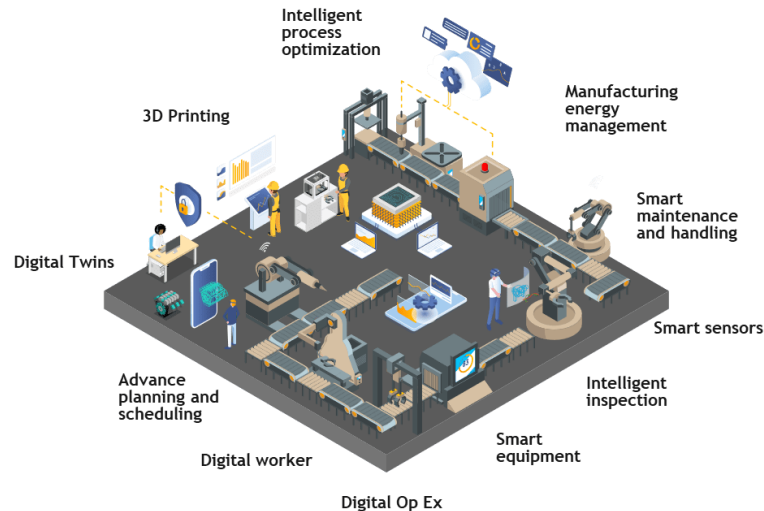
Intelligent process optimization

Manufacturing energy management

3D Printing

Smart maintenance and handling

Digital Twins

Smart sensors

Advance planning and scheduling

Intelligent inspection

Smart equipment

Digital worker

Digital Op Ex